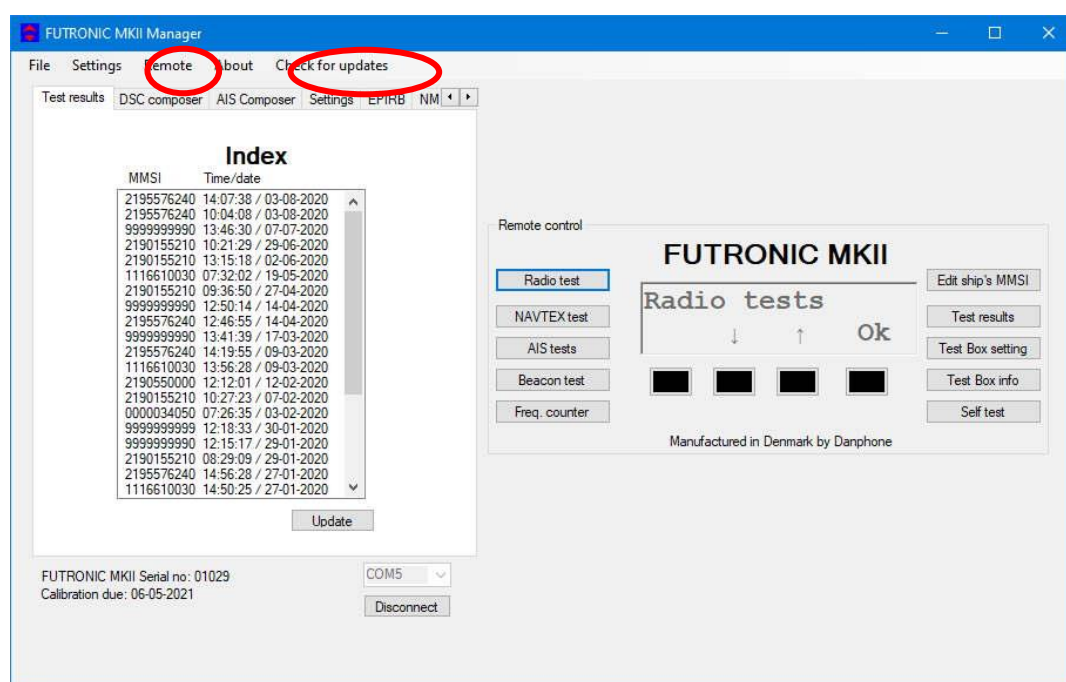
FUTRONIC MKII Manager

File Settings Remote About Check for updates

Test results DSC composer AIS Composer Settings EPIRB NM

Index

MMSI Time/date

| MMSI | Time/date |
|---|---|
| 2195576240 | 14:07:38 / 03-08-2020 |
| 2195576240 | 10:04:08 / 03-08-2020 |
| 9999999990 | 13:46:30 / 07-07-2020 |
| 2190155210 | 10:21:29 / 29-06-2020 |
| 2190155210 | 13:15:18 / 02-06-2020 |
| 1116610030 | 07:32:02 / 19-05-2020 |
| 2190155210 | 09:36:50 / 27-04-2020 |
| 9999999990 | 12:50:14 / 14-04-2020 |
| 2195576240 | 12:46:55 / 14-04-2020 |
| 9999999990 | 13:41:39 / 17-03-2020 |
| 2195576240 | 14:19:55 / 09-03-2020 |
| 1116610030 | 13:56:28 / 09-03-2020 |
| 2190550000 | 12:12:01 / 12-02-2020 |
| 2190155210 | 10:27:23 / 07-02-2020 |
| 0000034050 | 07:26:35 / 03-02-2020 |
| 9999999999 | 12:18:33 / 30-01-2020 |
| 9999999990 | 12:15:17 / 29-01-2020 |
| 2190155210 | 08:29:09 / 29-01-2020 |
| 2195576240 | 14:56:28 / 27-01-2020 |
| 1116610030 | 14:50:25 / 27-01-2020 |

Update

FUTRONIC MKII Serial no: 01029
Calibration due: 06-05-2021

COM5

Disconnect

Remote control

FUTRONIC MKII

Radio test
NAVTEX test
AIS tests
Beacon test
Freq. counter

Radio tests
↓ ↑ Ok

Edit ship's MMSI
Test results
Test Box setting
Test Box info
Self test

Manufactured in Denmark by Danphone